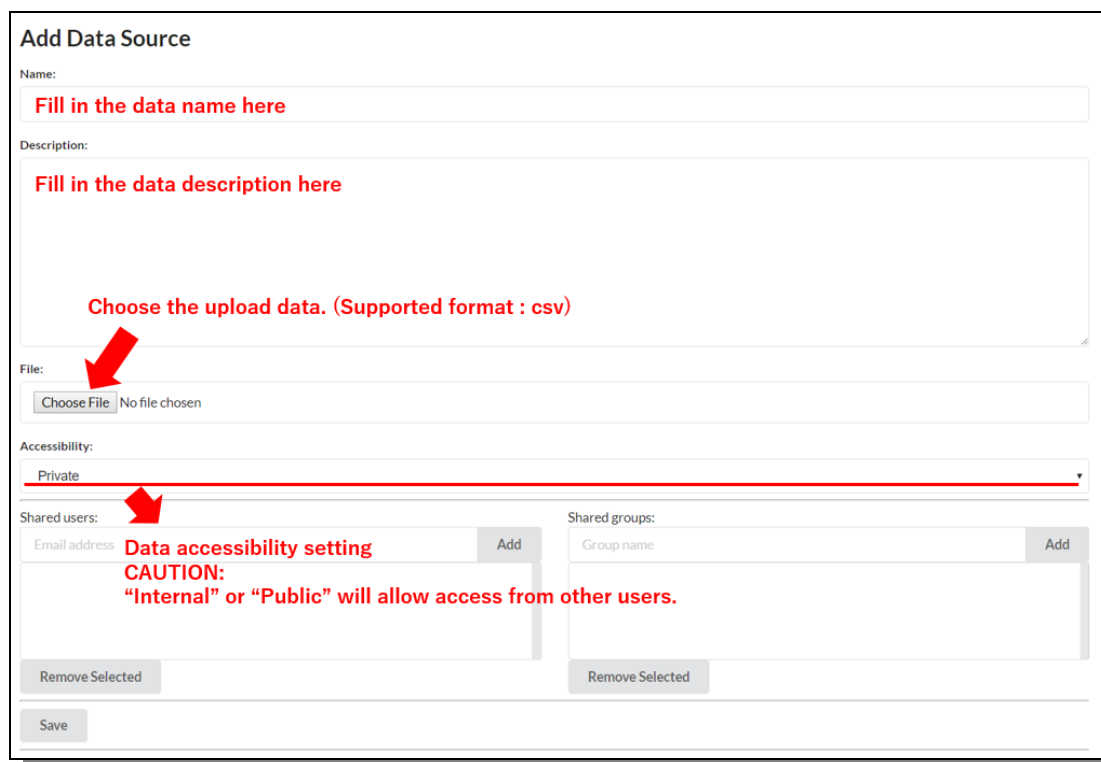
Add Data Source

Name:

Fill in the data name here

Description:

Fill in the data description here

Choose the upload data. (Supported format : csv)

File:

Choose File No file chosen

Accessibility:

Private

Shared users:

Email address

Data accessibility setting
CAUTION:
"Internal" or "Public" will allow access from other users.

Add

Shared groups:

Group name

Add

Remove Selected

Remove Selected

Save